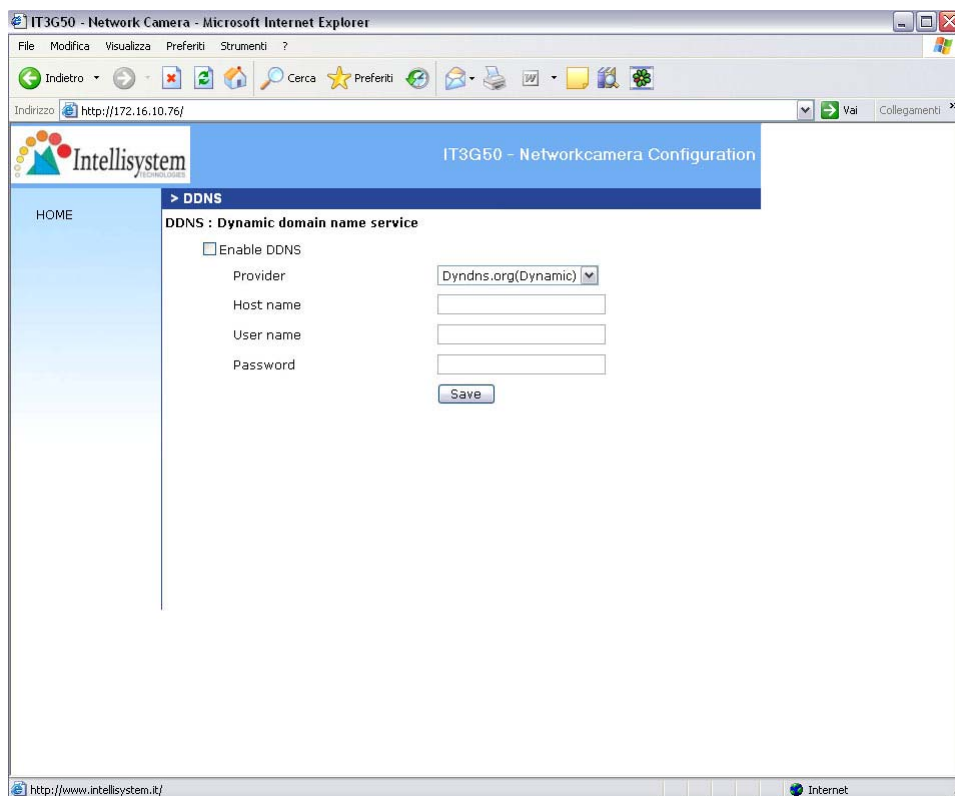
IT3G50 - Network Camera - Microsoft Internet Explorer

File Modifica Visualizza Preferiti Strumenti ?

Indietro Cerca Preferiti

Indirizzo http://172.16.10.76/ Vai Collegamenti

Intellisystem TECHNOLOGIES

IT3G50 - Networkcamera Configuration

> DDNS

HOME

DDNS : Dynamic domain name service

Enable DDNS

Provider Dyndns.org(Dynamic)

Host name

User name

Password

Save

http://www.intellisystem.it/

Internet